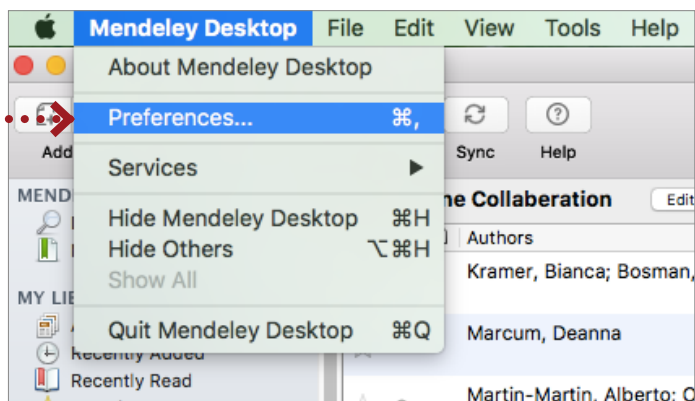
Mendeley Desktop File Edit View Tools Help

About Mendeley Desktop

Preferences... ⌘,

Services ▶

Hide Mendeley Desktop ⌘H
Hide Others ⌥⌘H
Show All

Quit Mendeley Desktop ⌘Q

Add

Sync

Help

MEND

MY LI

Recently Added

Recently Read

ne Collaboration

Edit

Authors

Kramer, Bianca; Bosman,

Marcum, Deanna

Martin-Martin, Alberto; O